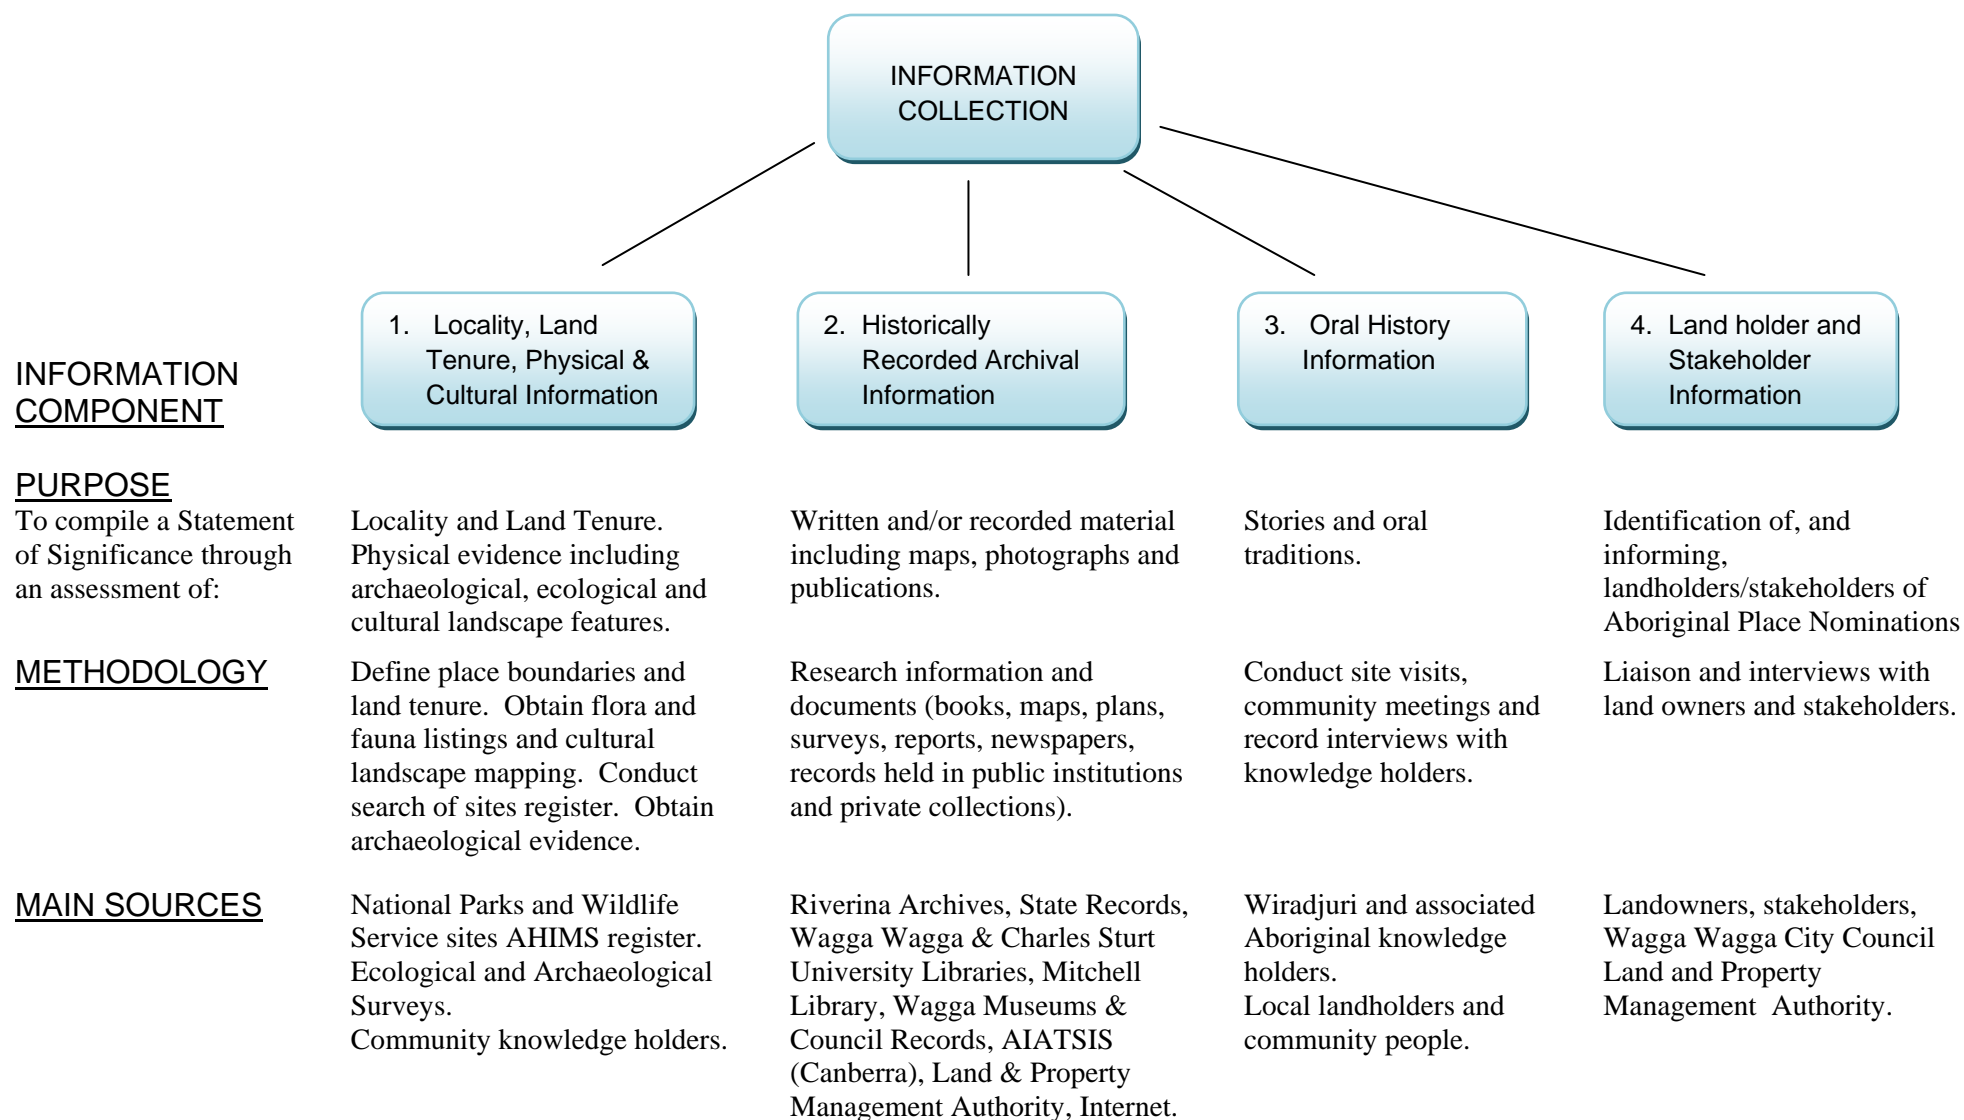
INFORMATION COLLECTION

INFORMATION COMPONENT

1. Locality, Land Tenure, Physical & Cultural Information

2. Historically Recorded Archival Information

3. Oral History Information

4. Land holder and Stakeholder Information

PURPOSE
To compile a Statement of Significance through an assessment of:

Locality and Land Tenure. Physical evidence including archaeological, ecological and cultural landscape features.

Written and/or recorded material including maps, photographs and publications.

Stories and oral traditions.

Identification of, and informing, landholders/stakeholders of Aboriginal Place Nominations

METHODOLOGY

Define place boundaries and land tenure. Obtain flora and fauna listings and cultural landscape mapping. Conduct search of sites register. Obtain archaeological evidence.

Research information and documents (books, maps, plans, surveys, reports, newspapers, records held in public institutions and private collections).

Conduct site visits, community meetings and record interviews with knowledge holders.

Liaison and interviews with land owners and stakeholders.

MAIN SOURCES

National Parks and Wildlife Service sites AHIMS register. Ecological and Archaeological Surveys. Community knowledge holders.

Riverina Archives, State Records, Wagga Wagga & Charles Sturt University Libraries, Mitchell Library, Wagga Museums & Council Records, AIATSIS (Canberra), Land & Property Management Authority, Internet.

Wiradjuri and associated Aboriginal knowledge holders. Local landholders and community people.

Landowners, stakeholders, Wagga Wagga City Council Land and Property Management Authority.